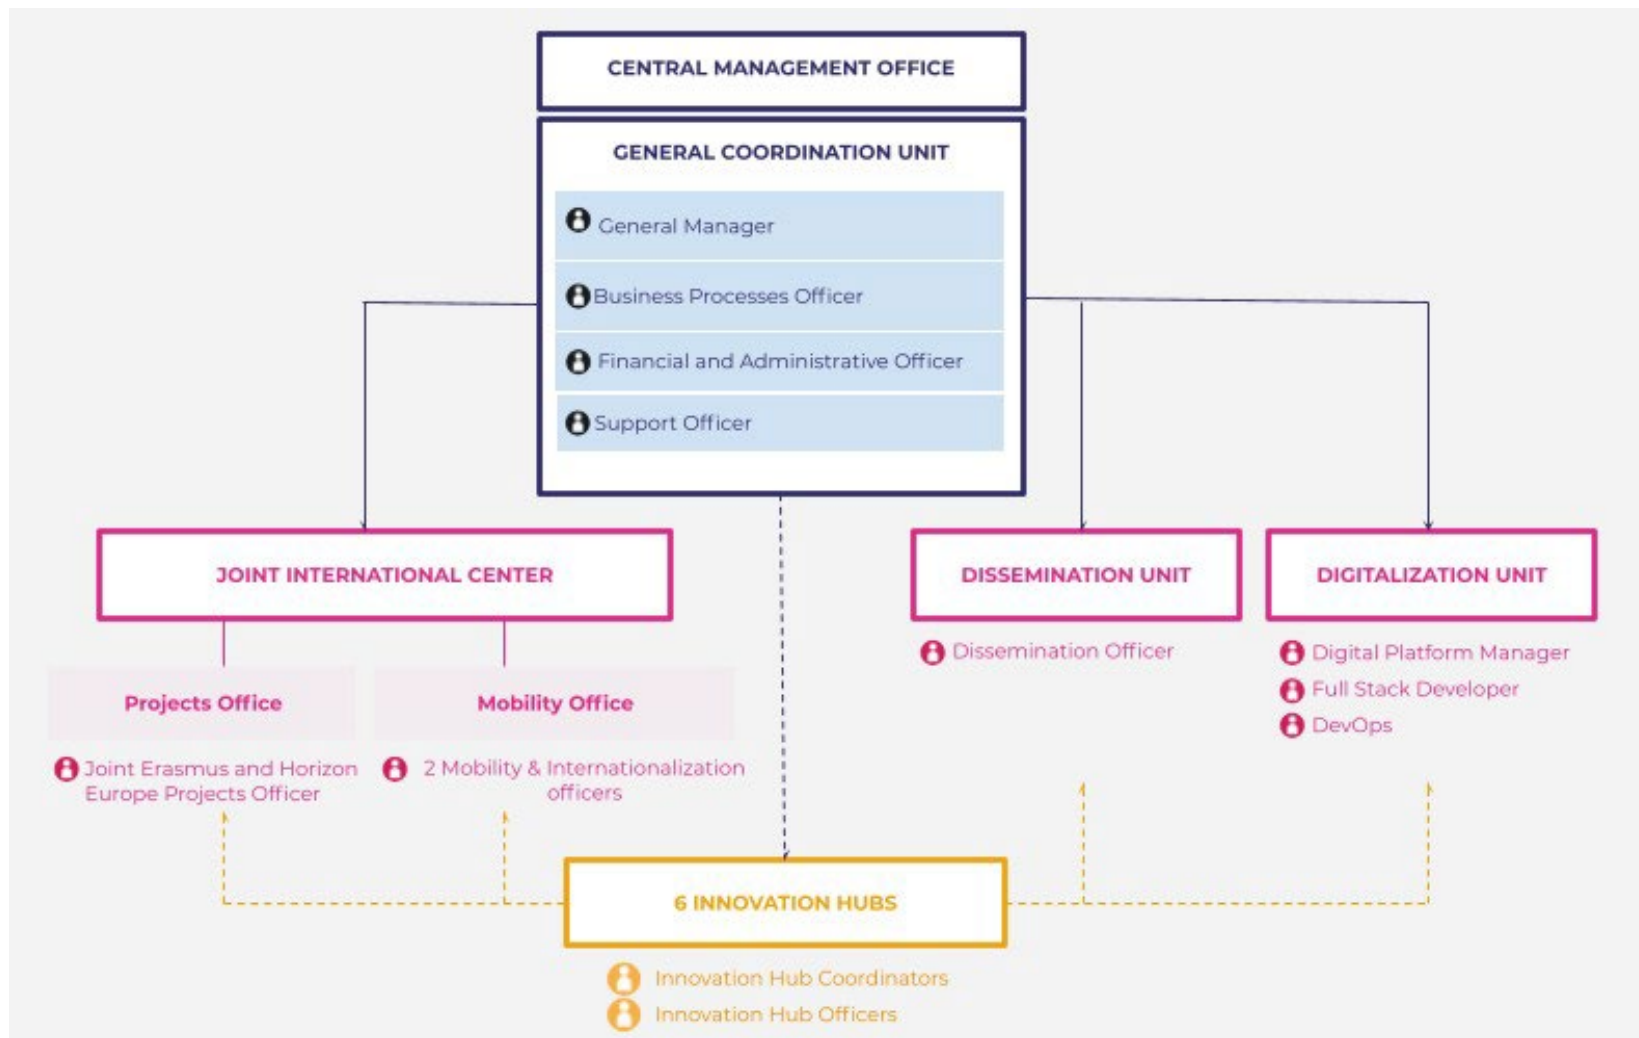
CENTRAL MANAGEMENT OFFICE

GENERAL COORDINATION UNIT

General Manager

Business Processes Officer

Financial and Administrative Officer

Support Officer

JOINT INTERNATIONAL CENTER

Projects Office

Joint Erasmus and Horizon Europe Projects Officer

Mobility Office

2 Mobility & Internationalization officers

DISSEMINATION UNIT

Dissemination Officer

DIGITALIZATION UNIT

Digital Platform Manager

Full Stack Developer

DevOps

6 INNOVATION HUBS

Innovation Hub Coordinators

Innovation Hub Officers